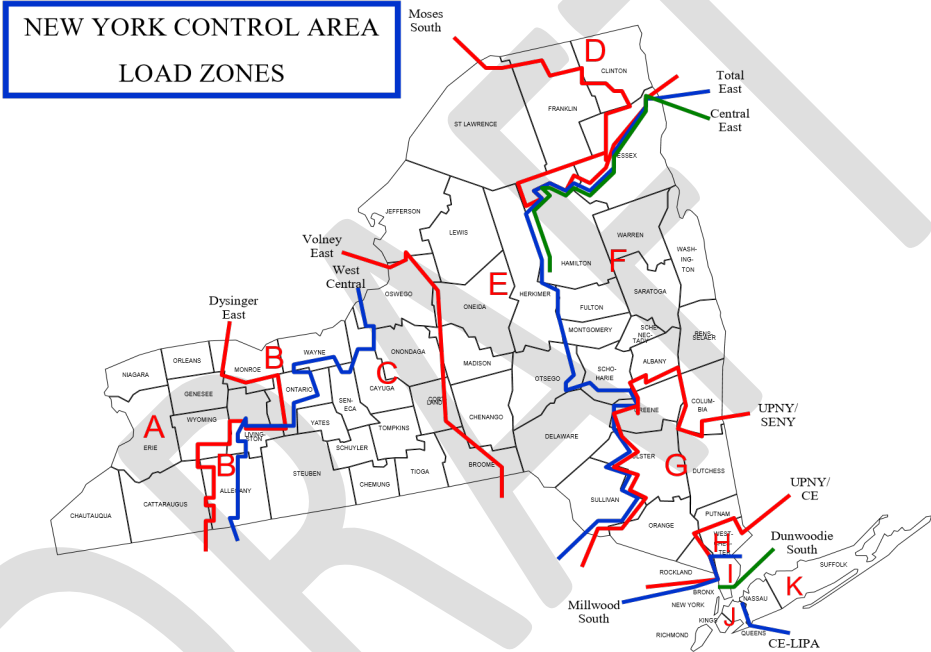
NEW YORK CONTROL AREA
LOAD ZONES

Moses South

D

CLINTON

Total East

Central East

FRANKLIN

ST LAWRENCE

ESSEX

JEFFERSON

LEWIS

WARREN

WASHINGTON

Volney East

West Central

HAMILTON

F

E

Dysinger East

OSWEGO

ONEIDA

HERKIMER

FULTON

SARATOGA

MONTGOMERY

SCHENECTADY

RENSSELAER

ORLEANS

NIAGARA

MONROE

B

WAYNE

ONONDAGA

MADISON

ALBANY

GENESEE

ONTARIO

C

CAYUGA

OTSEGO

SCHOHARIE

COLUMBIA

A

WYOMING

LIVINGSTON

SENECA

YATES

CORTLAND

CHENANGO

GREENE

UPNY/SENY

ERIE

B

TOMPKINS

SCHUYLER

DELAWARE

ULSTER

G

DUTCHESS

STEUBEN

CHAUTAUQUA

CATTARAUGUS

ALLEGANY

CHEMUNG

TIOGA

BROOME

SULLIVAN

UPNY/CE

PUTNAM

ORANGE

WESTCHESTER

H

Dunwoodie South

SUFFOLK

ROCKLAND

I

K

BRONX

NASSAU

NEW YORK

Millwood South

KINGS

J

RICHMOND

QUEENS

CE-LIPA